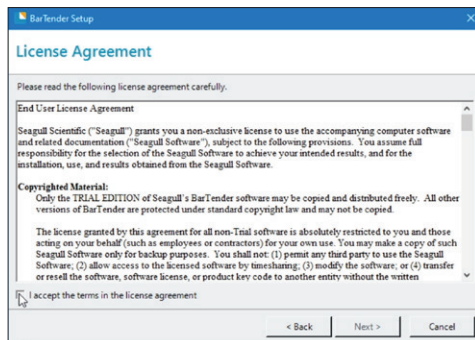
BarTender Setup

License Agreement

Please read the following license agreement carefully.

End User License Agreement

Seagull Scientific ("Seagull") grants you a non-exclusive license to use the accompanying computer software and related documentation ("Seagull Software"), subject to the following provisions. You assume full responsibility for the selection of the Seagull Software to achieve your intended results, and for the installation, use, and results obtained from the Seagull Software.

Copyrighted Material:

Only the TRIAL EDITION of Seagull's BarTender software may be copied and distributed freely. All other versions of BarTender are protected under standard copyright law and may not be copied.

The license granted by this agreement for all non-Trial software is absolutely restricted to you and those acting on your behalf (such as employees or contractors) for your own use. You may make a copy of such Seagull Software only for backup purposes. You shall not: (1) permit any third party to use the Seagull Software; (2) allow access to the licensed software by timesharing; (3) modify the software; or (4) transfer or resell the software, software license, or product key code to another entity without the written

I accept the terms in the license agreement

< Back Next > Cancel